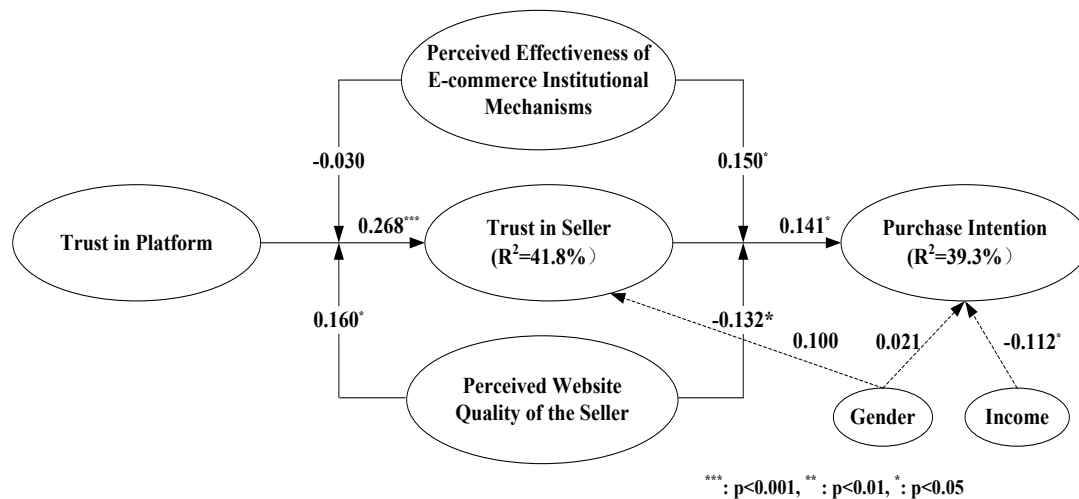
Perceived Effectiveness of E-commerce Institutional Mechanisms

-0.030

$0.150^{*}$

Trust in Platform

$0.268^{***}$

Trust in Seller ($R^2$=41.8%）

$0.141^{*}$

Purchase Intention ($R^2$=39.3%）

$0.160^{*}$

-0.132*

0.100

0.021

$-0.112^{*}$

Perceived Website Quality of the Seller

Gender

Income

$^{***}$: p<0.001, $^{**}$: p<0.01, $^{*}$: p<0.05